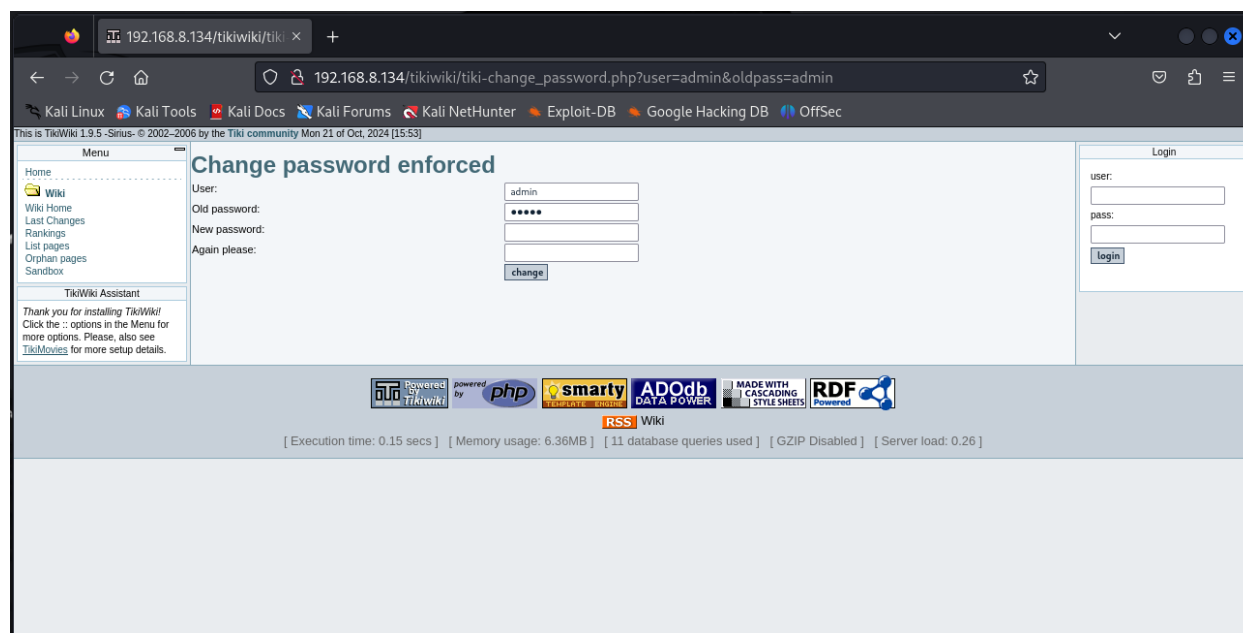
192.168.8.134/tikiwiki/tiki ×
+

192.168.8.134/tikiwiki/tiki-change_password.php?user=admin&oldpass=admin

Kali Linux Kali Tools Kali Docs Kali Forums Kali NetHunter Exploit-DB Google Hacking DB OffSec

This is TikiWiki 1.9.5 -Sirius- © 2002–2006 by the Tiki community Mon 21 of Oct, 2024 [15:53]

Menu
Home
Wiki
Wiki Home
Last Changes
Rankings
List pages
Orphan pages
Sandbox

TikiWiki Assistant
Thank you for installing TikiWiki!
Click the :: options in the Menu for more options. Please, also see TikiMovies for more setup details.

Change password enforced
User: admin
Old password: •••••
New password:
Again please:
change

Login
user:
pass:
login

Powered by TikiWiki powered by php smarty TEMPLATE ENGINE ADOdb DATA POWER MADE WITH CASCADING STYLE SHEETS RDF Powered

RSS Wiki

[ Execution time: 0.15 secs ] [ Memory usage: 6.36MB ] [ 11 database queries used ] [ GZIP Disabled ] [ Server load: 0.26 ]